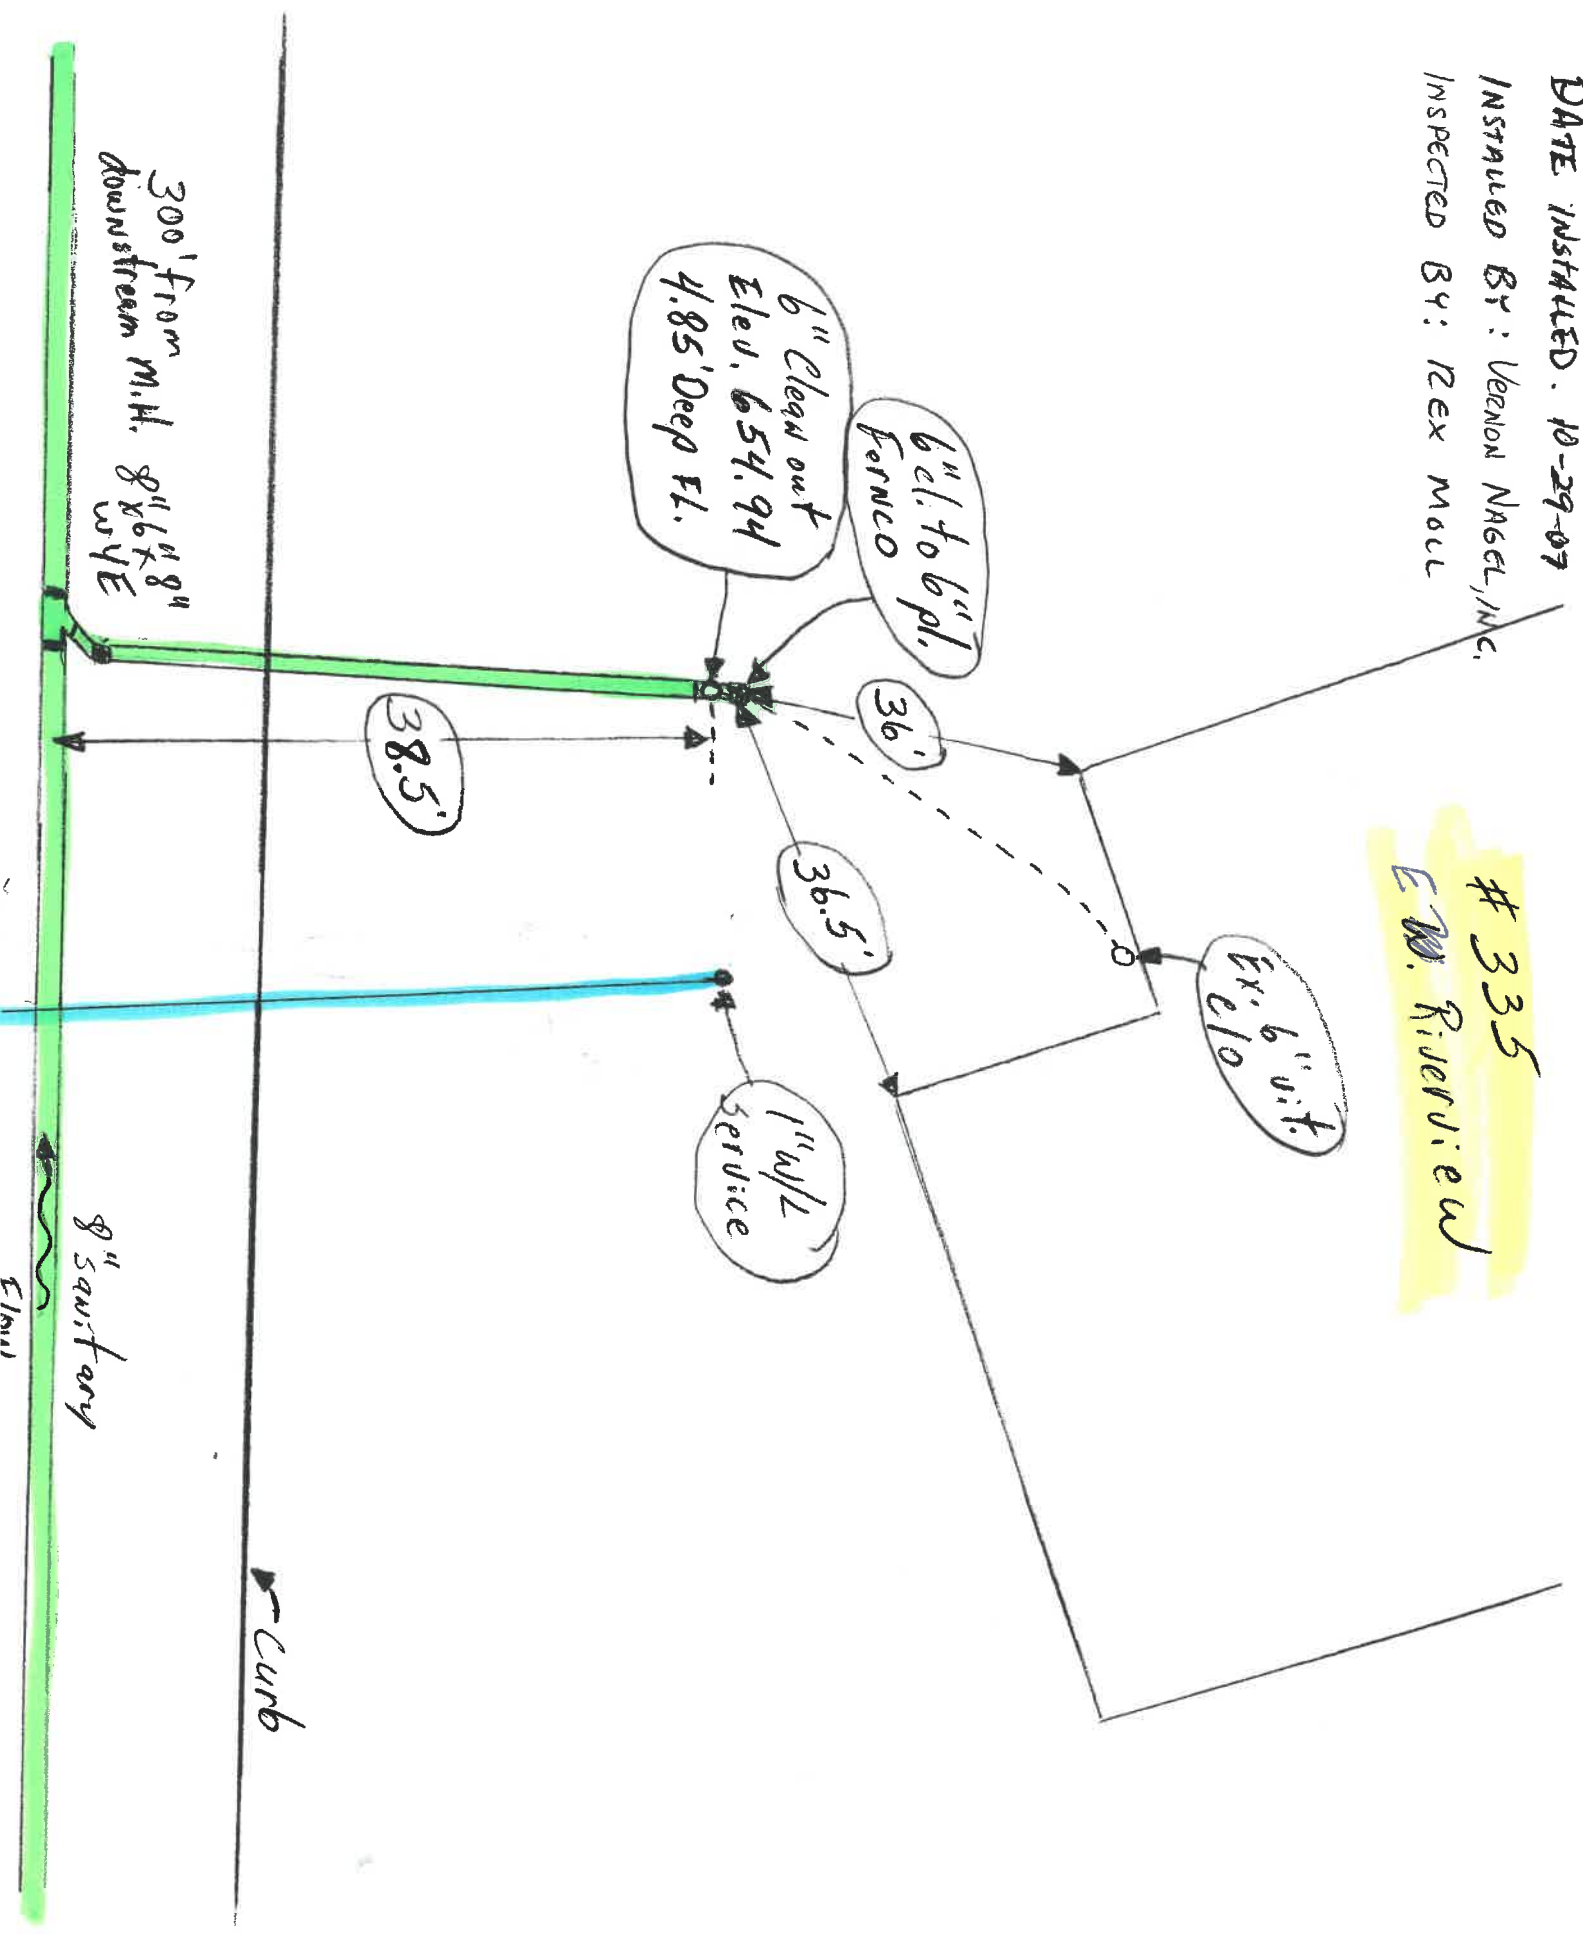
DATE INSTALLED. 10-29-07
INSTALLED BY: VERNON NAGEL, INC.
INSPECTED BY: REX MOLL

# 335
E W. Riverview

6" cl. to 6" pl.
Fernco

6" Clean out
Elev. 654.94
4.85' Deep Fl.

36'

36.5'

38.5'

Ex. 6" v.t.
c/o

1" W/L
Service

300' from
downstream M.H. 8"x6"x8"
WYE

8" sanitary

Flow

Curb